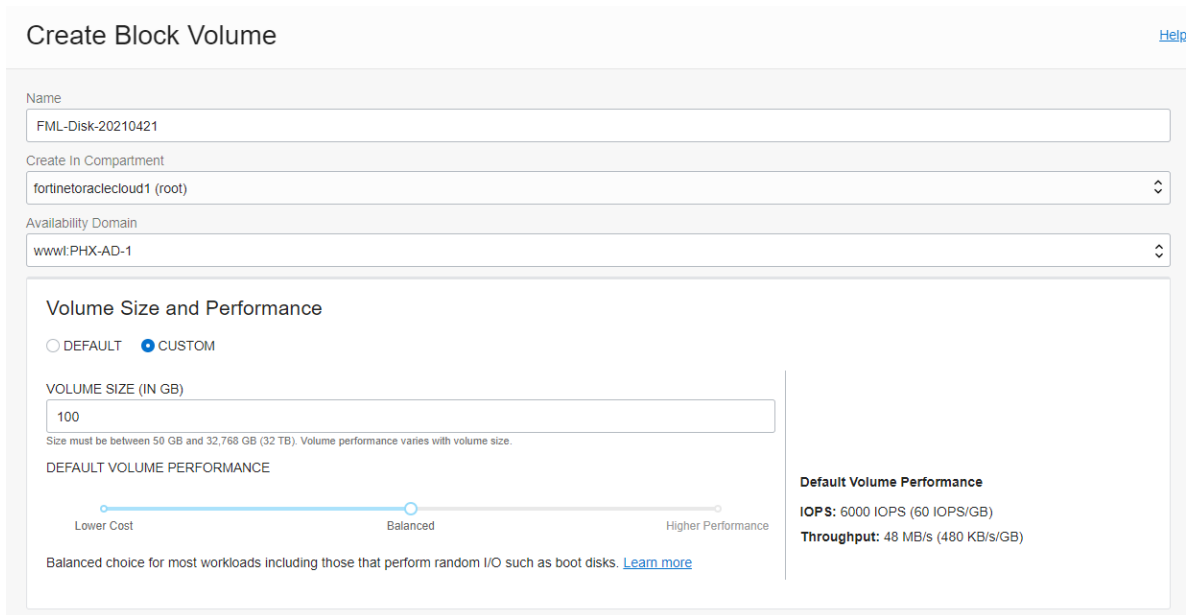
Create Block Volume

Help

Name

FML-Disk-20210421

Create In Compartment

fortinetoraclecloud1 (root)

Availability Domain

wwwl:PHX-AD-1

Volume Size and Performance

DEFAULT CUSTOM

VOLUME SIZE (IN GB)

100

Size must be between 50 GB and 32,768 GB (32 TB). Volume performance varies with volume size.

DEFAULT VOLUME PERFORMANCE

Lower Cost

Balanced

Higher Performance

Balanced choice for most workloads including those that perform random I/O such as boot disks. Learn more

Default Volume Performance

IOPS: 6000 IOPS (60 IOPS/GB)

Throughput: 48 MB/s (480 KB/s/GB)